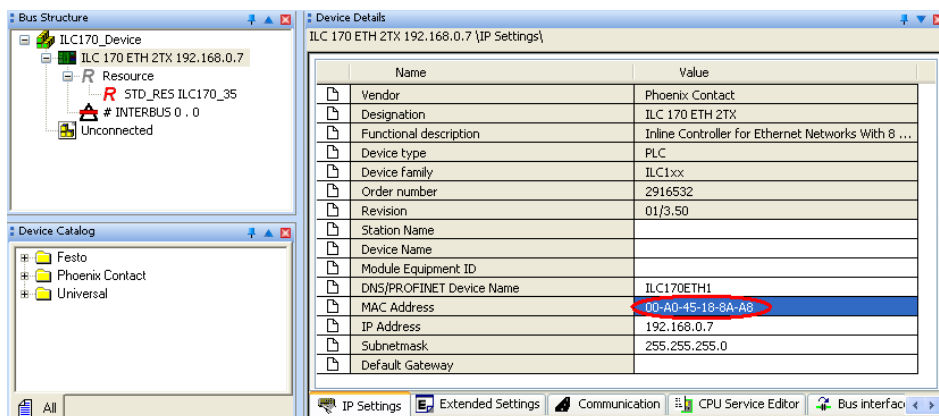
Bus Structure

ILC170_Device
ILC 170 ETH 2TX 192.168.0.7
Resource
STD_RES ILC170_35
# INTERBUS 0 . 0
Unconnected

Device Catalog

Festo
Phoenix Contact
Universal

All

Device Details

ILC 170 ETH 2TX 192.168.0.7 \IP Settings\

| | Name | Value |
|---|---|---|
| | Vendor | Phoenix Contact |
| | Designation | ILC 170 ETH 2TX |
| | Functional description | Inline Controller for Ethernet Networks With 8 ... |
| | Device type | PLC |
| | Device family | ILC1xx |
| | Order number | 2916532 |
| | Revision | 01/3.50 |
| | Station Name | |
| | Device Name | |
| | Module Equipment ID | |
| | DNS/PROFINET Device Name | ILC170ETH1 |
| | MAC Address | 00-A0-45-18-8A-A8 |
| | IP Address | 192.168.0.7 |
| | Subnetmask | 255.255.255.0 |
| | Default Gateway | |

IP Settings | Extended Settings | Communication | CPU Service Editor | Bus interfac